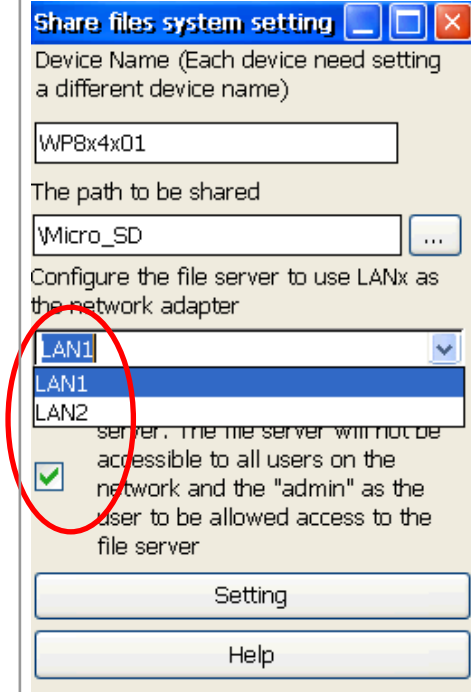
Share files system setting

Device Name (Each device need setting a different device name)

WP8x4x01

The path to be shared

\Micro_SD

...

Configure the file server to use LANx as the network adapter

LAN1

LAN1

LAN2

server. The file server will not be accessible to all users on the network and the "admin" as the user to be allowed access to the file server

Setting

Help